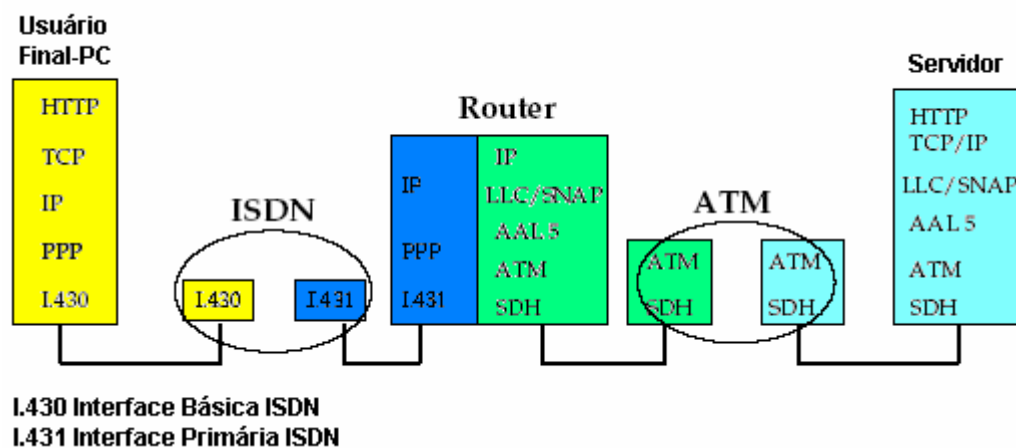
Usuário Final-PC

HTTP
TCP
IP
PPP
I.430

ISDN

I.430
I.431

Router

IP
PPP
I.431

IP
LLC/SNAP
AAL5
ATM
SDH

ATM

ATM
SDH

ATM
SDH

Servidor

HTTP
TCP/IP
LLC/SNAP
AAL5
ATM
SDH

I.430 Interface Básica ISDN
I.431 Interface Primária ISDN